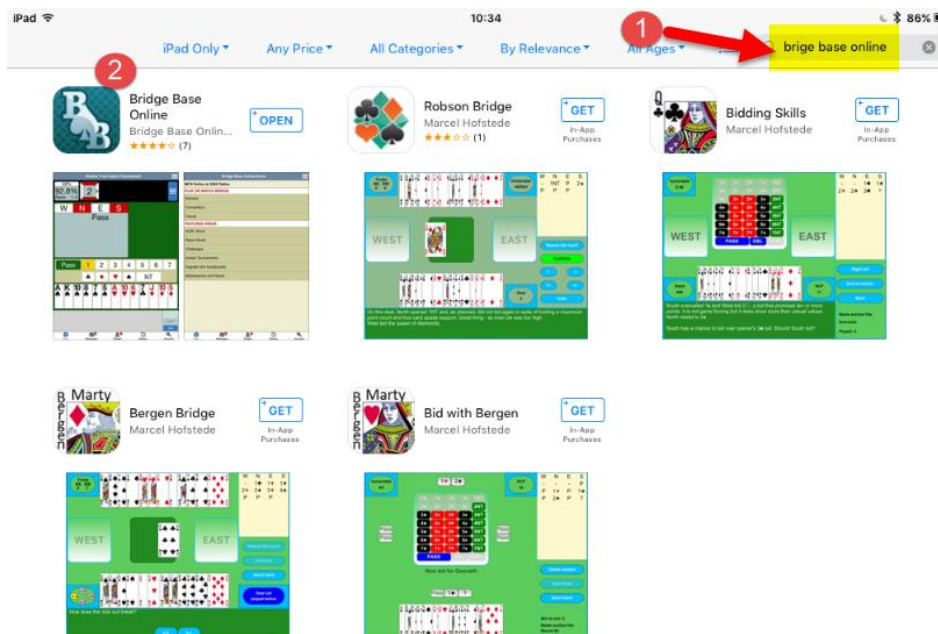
iPad 10:34 86%

iPad Only ▾ Any Price ▾ All Categories ▾ By Relevance ▾ All Ages ▾ brige base online

1

2

Bridge Base Online
Bridge Base Onlin...
★★★★☆ (7)
OPEN

Robson Bridge
Marcel Hofstede
★★★☆☆ (1)
GET
In-App Purchases

Bidding Skills
Marcel Hofstede
GET
In-App Purchases

W N E S
Pass
Pass 1 2 3 4 5 6 7
♣ ♦ ♥ ♠ NT

WEST EAST

WEST EAST
PASS DBL

Marty
Bergen
Bergen Bridge
Marcel Hofstede
GET
In-App Purchases

Marty
Bergen
Bid with Bergen
Marcel Hofstede
GET
In-App Purchases

WEST EAST

PASS